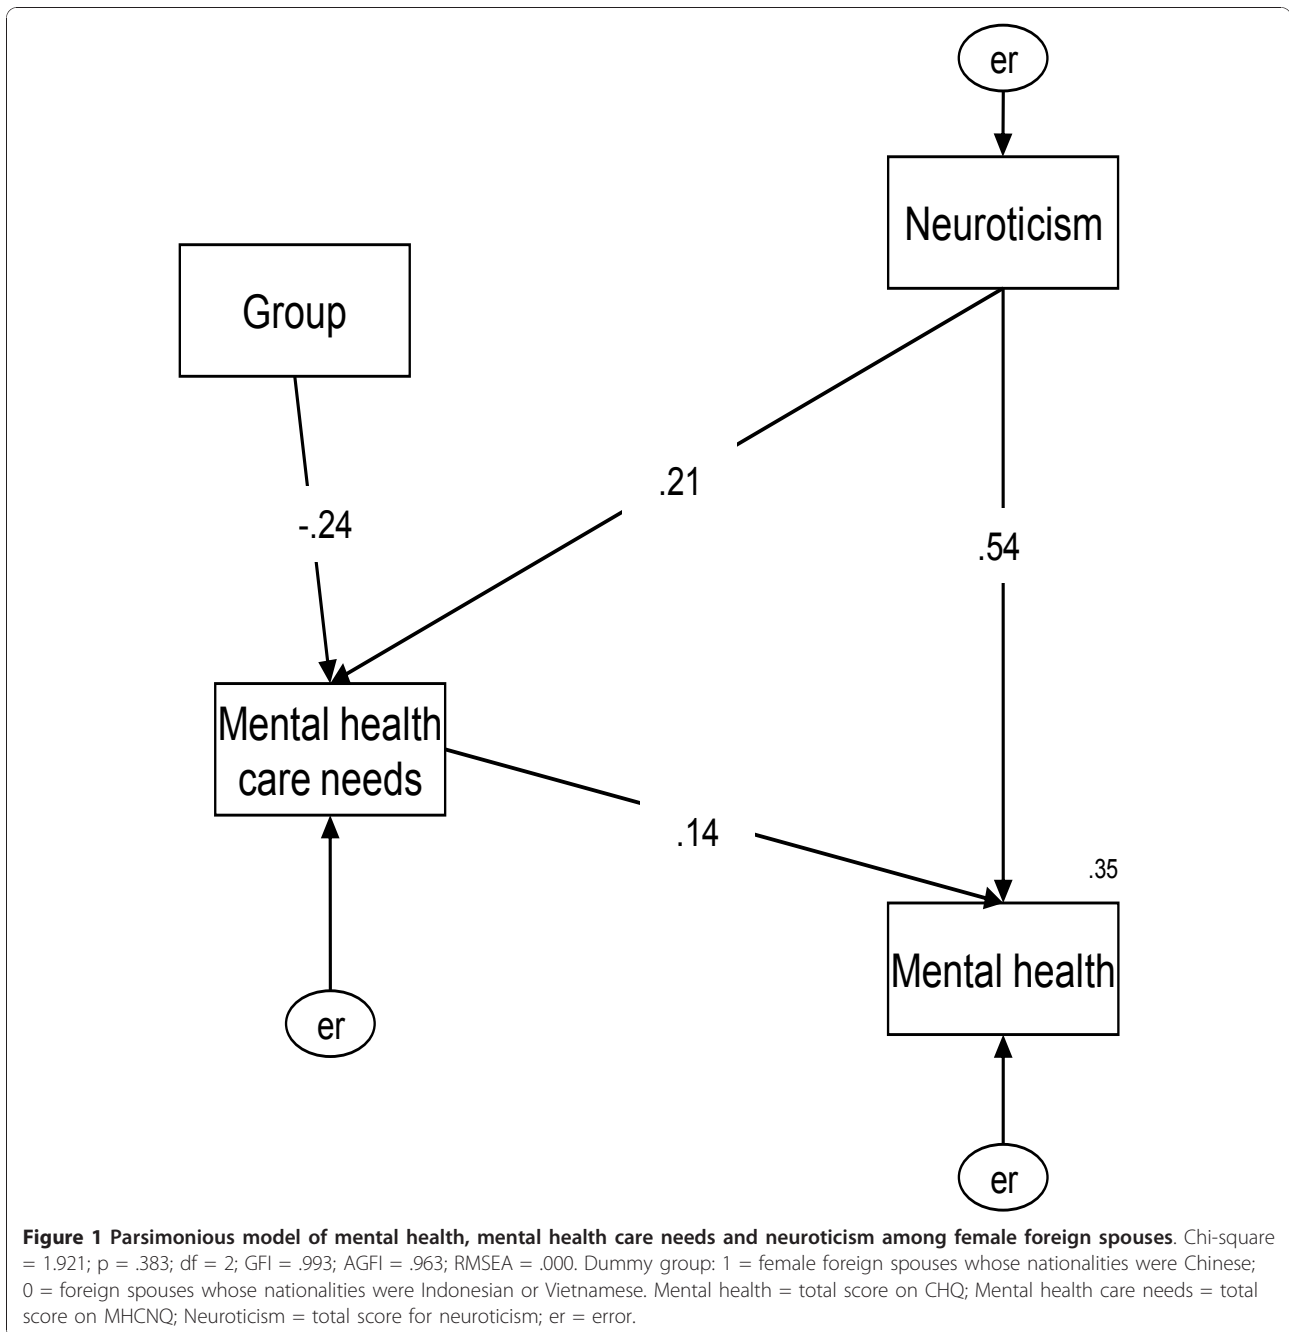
er

Neuroticism

Group

.21

-.24

.54

Mental health care needs

.14

.35

Mental health

er

er

**Figure 1 Parsimonious model of mental health, mental health care needs and neuroticism among female foreign spouses**. Chi-square = 1.921; p = .383; df = 2; GFI = .993; AGFI = .963; RMSEA = .000. Dummy group: 1 = female foreign spouses whose nationalities were Chinese; 0 = foreign spouses whose nationalities were Indonesian or Vietnamese. Mental health = total score on CHQ; Mental health care needs = total score on MHCNQ; Neuroticism = total score for neuroticism; er = error.